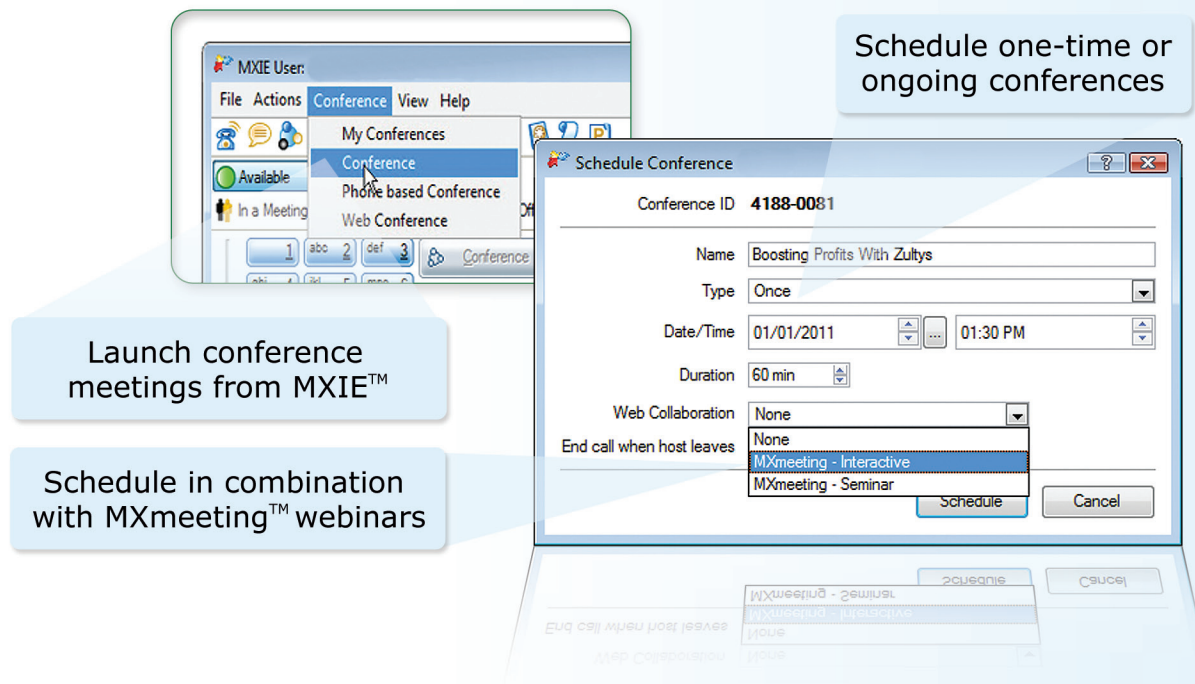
Schedule one-time or ongoing conferences

MXIE User:

File Actions Conference View Help

My Conferences
Conference
Phone based Conference
Web Conference

Available

In a Meeting

1 abc 2 def 3

Conference

Launch conference meetings from MXIE™

Schedule in combination with MXmeeting™ webinars

Schedule Conference

Conference ID 4188-0081

Name Boosting Profits With Zultys

Type Once

Date/Time 01/01/2011 ... 01:30 PM

Duration 60 min

Web Collaboration None

End call when host leaves

None
MXmeeting - Interactive
MXmeeting - Seminar

Schedule Cancel